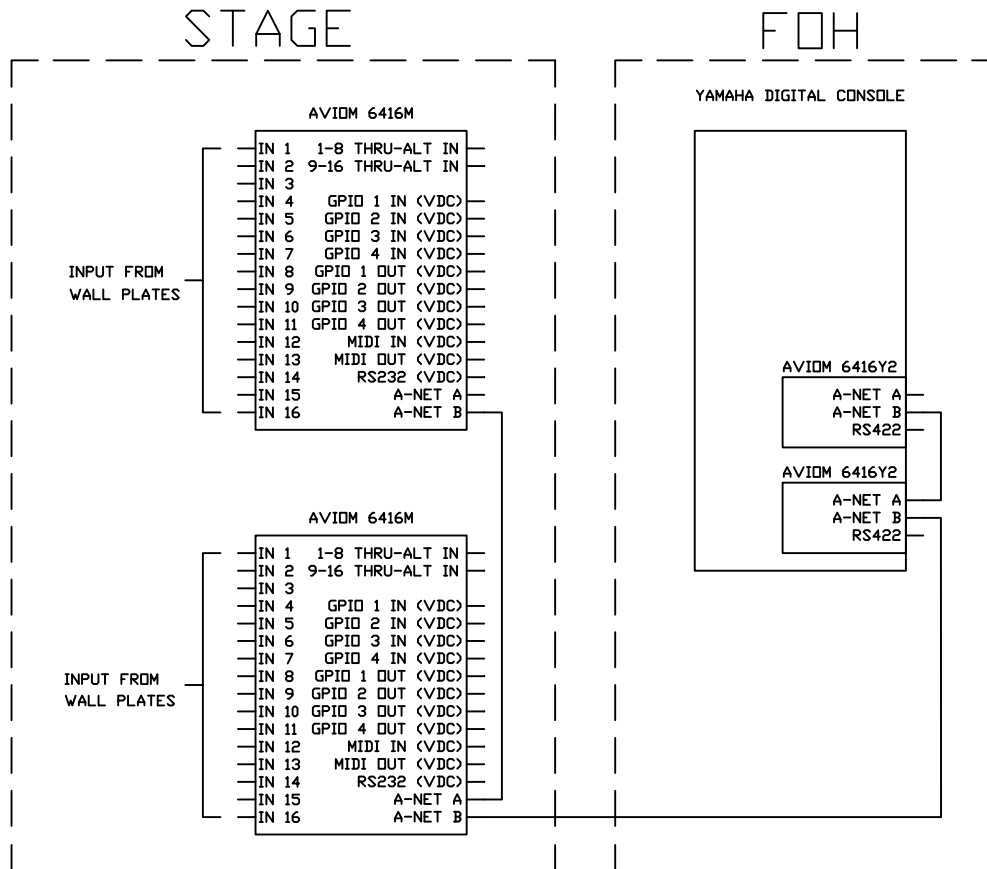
STAGE

FOH

AVIOM 6416M

IN 1 1-8 THRU-ALT IN
IN 2 9-16 THRU-ALT IN
IN 3
IN 4 GPIO 1 IN (VDC)
IN 5 GPIO 2 IN (VDC)
IN 6 GPIO 3 IN (VDC)
IN 7 GPIO 4 IN (VDC)
IN 8 GPIO 1 OUT (VDC)
IN 9 GPIO 2 OUT (VDC)
IN 10 GPIO 3 OUT (VDC)
IN 11 GPIO 4 OUT (VDC)
IN 12 MIDI IN (VDC)
IN 13 MIDI OUT (VDC)
IN 14 RS232 (VDC)
IN 15 A-NET A
IN 16 A-NET B

INPUT FROM WALL PLATES

YAMAHA DIGITAL CONSOLE

AVIOM 6416Y2
A-NET A
A-NET B
RS422

AVIOM 6416Y2
A-NET A
A-NET B
RS422

AVIOM 6416M

IN 1 1-8 THRU-ALT IN
IN 2 9-16 THRU-ALT IN
IN 3
IN 4 GPIO 1 IN (VDC)
IN 5 GPIO 2 IN (VDC)
IN 6 GPIO 3 IN (VDC)
IN 7 GPIO 4 IN (VDC)
IN 8 GPIO 1 OUT (VDC)
IN 9 GPIO 2 OUT (VDC)
IN 10 GPIO 3 OUT (VDC)
IN 11 GPIO 4 OUT (VDC)
IN 12 MIDI IN (VDC)
IN 13 MIDI OUT (VDC)
IN 14 RS232 (VDC)
IN 15 A-NET A
IN 16 A-NET B

INPUT FROM WALL PLATES